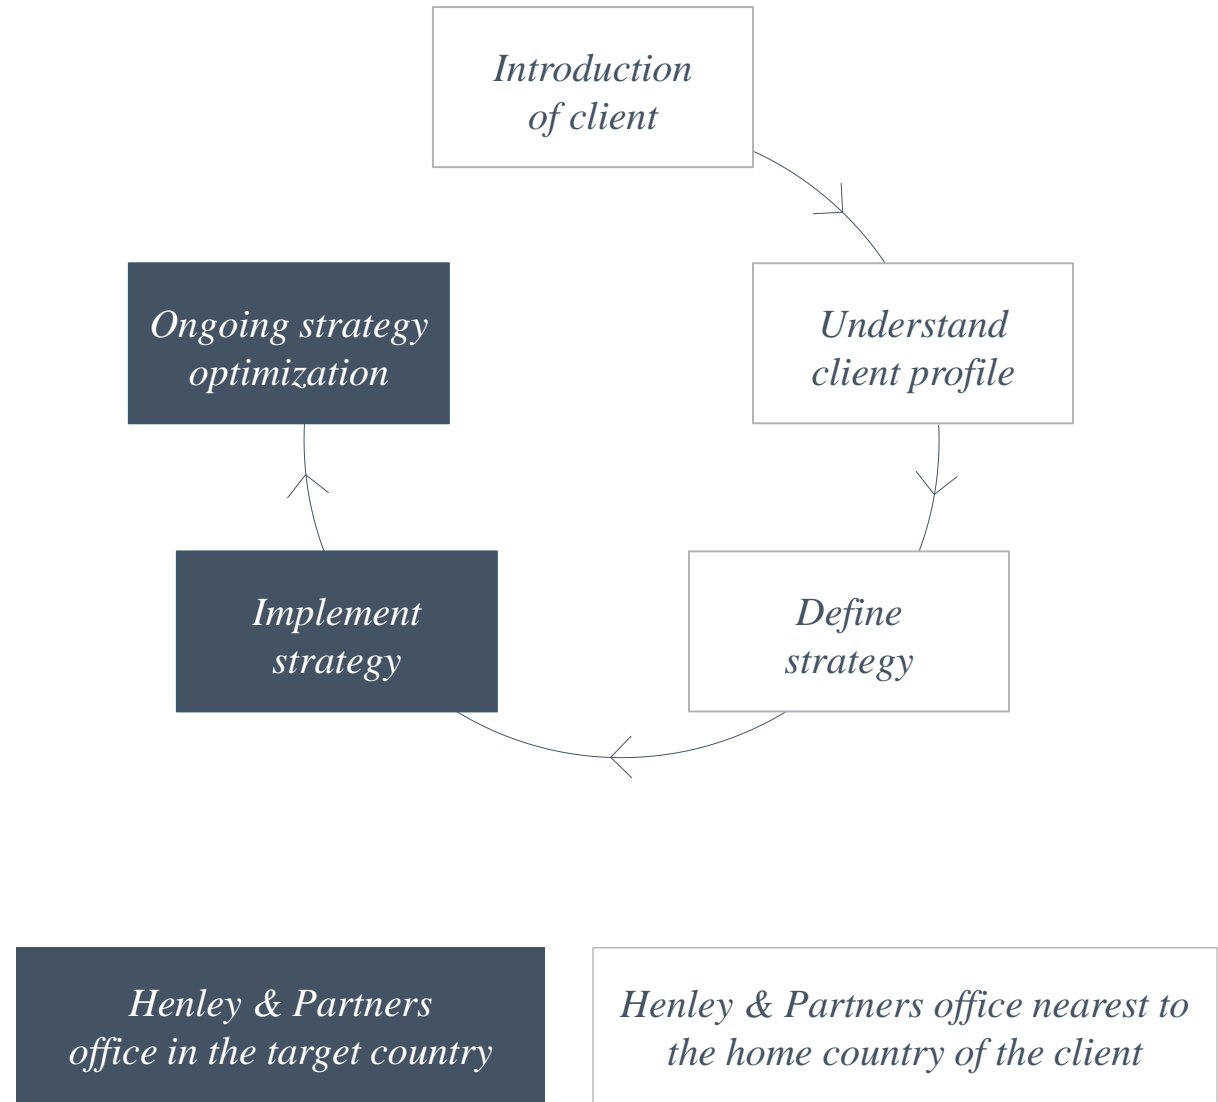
Introduction of client

Understand client profile

Define strategy

Implement strategy

Ongoing strategy optimization

Henley & Partners office in the target country

Henley & Partners office nearest to the home country of the client